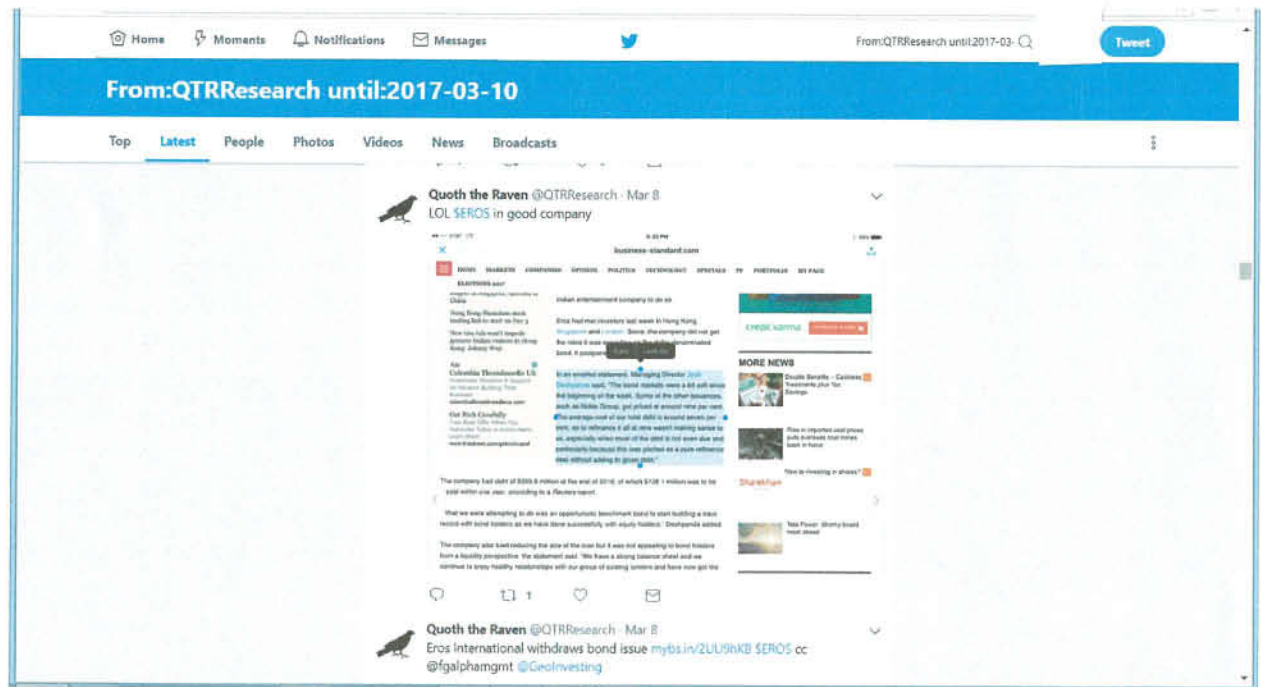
Home Moments Notifications Messages

From:QTRResearch until:2017-03-

Tweet

From:QTRResearch until:2017-03-10

Top Latest People Photos Videos News Broadcasts

Quoth the Raven @QTRResearch · Mar 8
LOL $EROS in good company

business-standard.com

HOME MARKETS COMPANIES OPINION POLITICS TECHNOLOGY SPECIALS PF PORTFOLIO MY PAGE

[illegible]

MORE NEWS

The company had debt of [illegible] million at the end of 2016, of which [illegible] million was to be paid within one year, according to a Reuters report.

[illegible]

1

Quoth the Raven @QTRResearch · Mar 8
Eros international withdraws bond issue mybs.in/2UU9hKB $EROS cc @fgalphamgmt @GeoInvesting